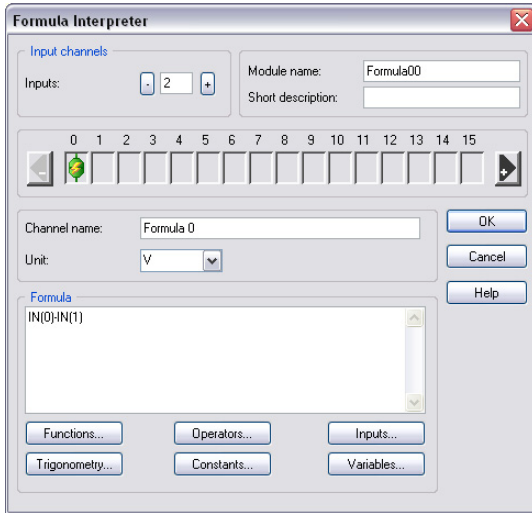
Formula Interpreter

Input channels
Inputs: - 2 +

Module name: Formula00
Short description:

0 1 2 3 4 5 6 7 8 9 10 11 12 13 14 15

Channel name: Formula 0
Unit: V

OK
Cancel
Help

Formula
IN(0)-IN(1)

Functions...
Operators...
Inputs...
Trigonometry...
Constants...
Variables...